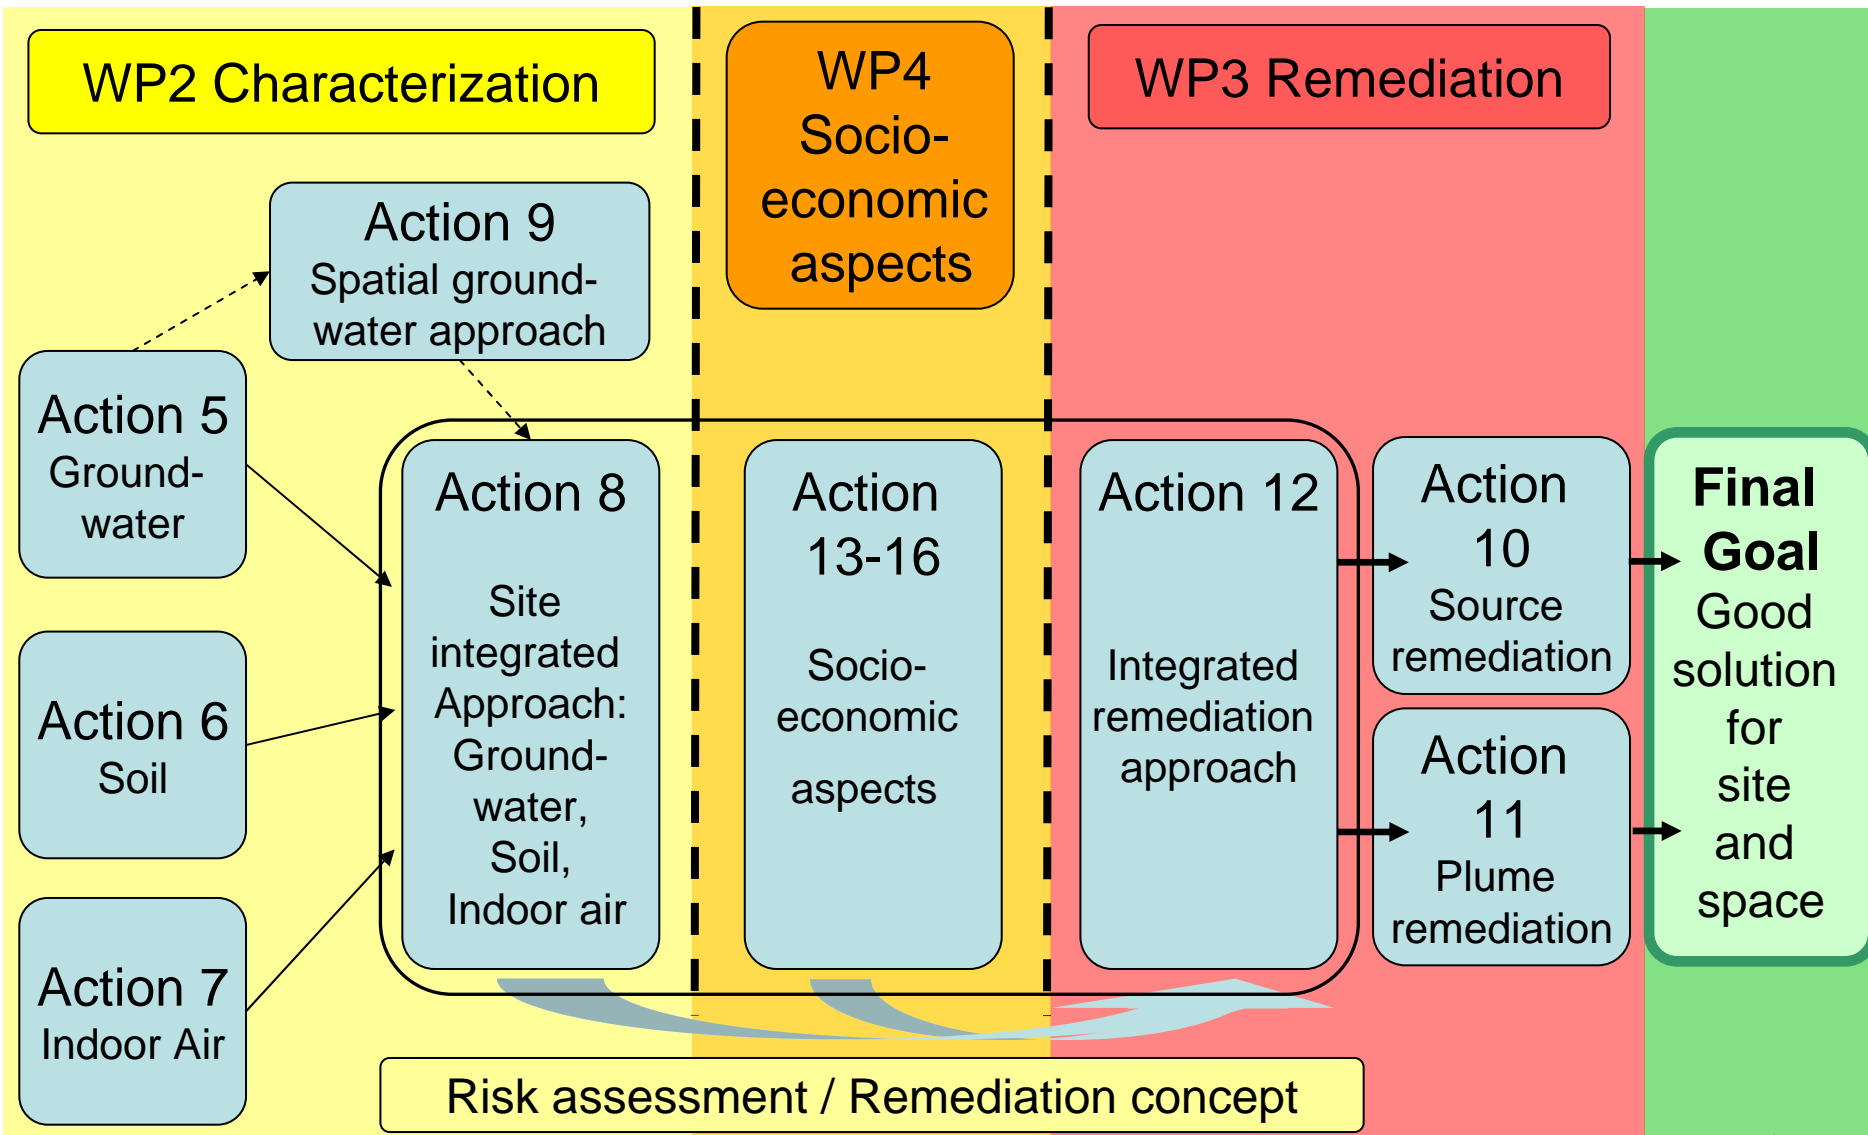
WP2 Characterization

WP4 Socio-economic aspects

WP3 Remediation

Action 9
Spatial groundwater approach

Action 5
Groundwater

Action 6
Soil

Action 7
Indoor Air

Action 8
Site integrated Approach: Groundwater, Soil, Indoor air

Action 13-16
Socio-economic aspects

Action 12
Integrated remediation approach

Action 10
Source remediation

Action 11
Plume remediation

Final Goal
Good solution for site and space

Risk assessment / Remediation concept